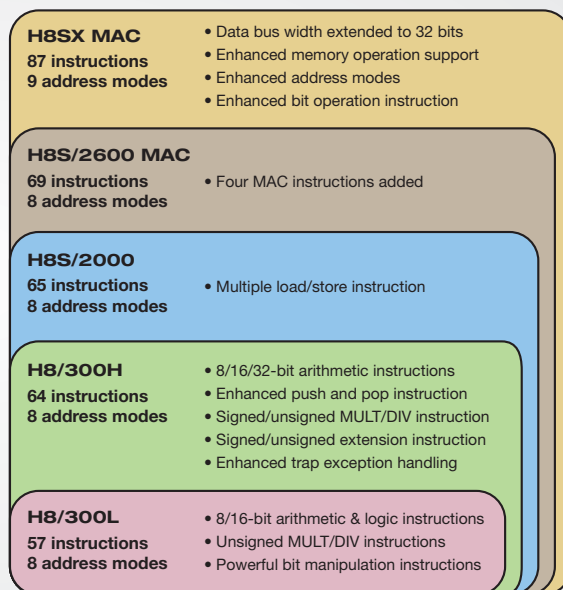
H8SX MAC
87 instructions
9 address modes

• Data bus width extended to 32 bits
• Enhanced memory operation support
• Enhanced address modes
• Enhanced bit operation instruction

H8S/2600 MAC
69 instructions
8 address modes

• Four MAC instructions added

H8S/2000
65 instructions
8 address modes

• Multiple load/store instruction

H8/300H
64 instructions
8 address modes

• 8/16/32-bit arithmetic instructions
• Enhanced push and pop instruction
• Signed/unsigned MULT/DIV instruction
• Signed/unsigned extension instruction
• Enhanced trap exception handling

H8/300L
57 instructions
8 address modes

• 8/16-bit arithmetic & logic instructions
• Unsigned MULT/DIV instructions
• Powerful bit manipulation instructions